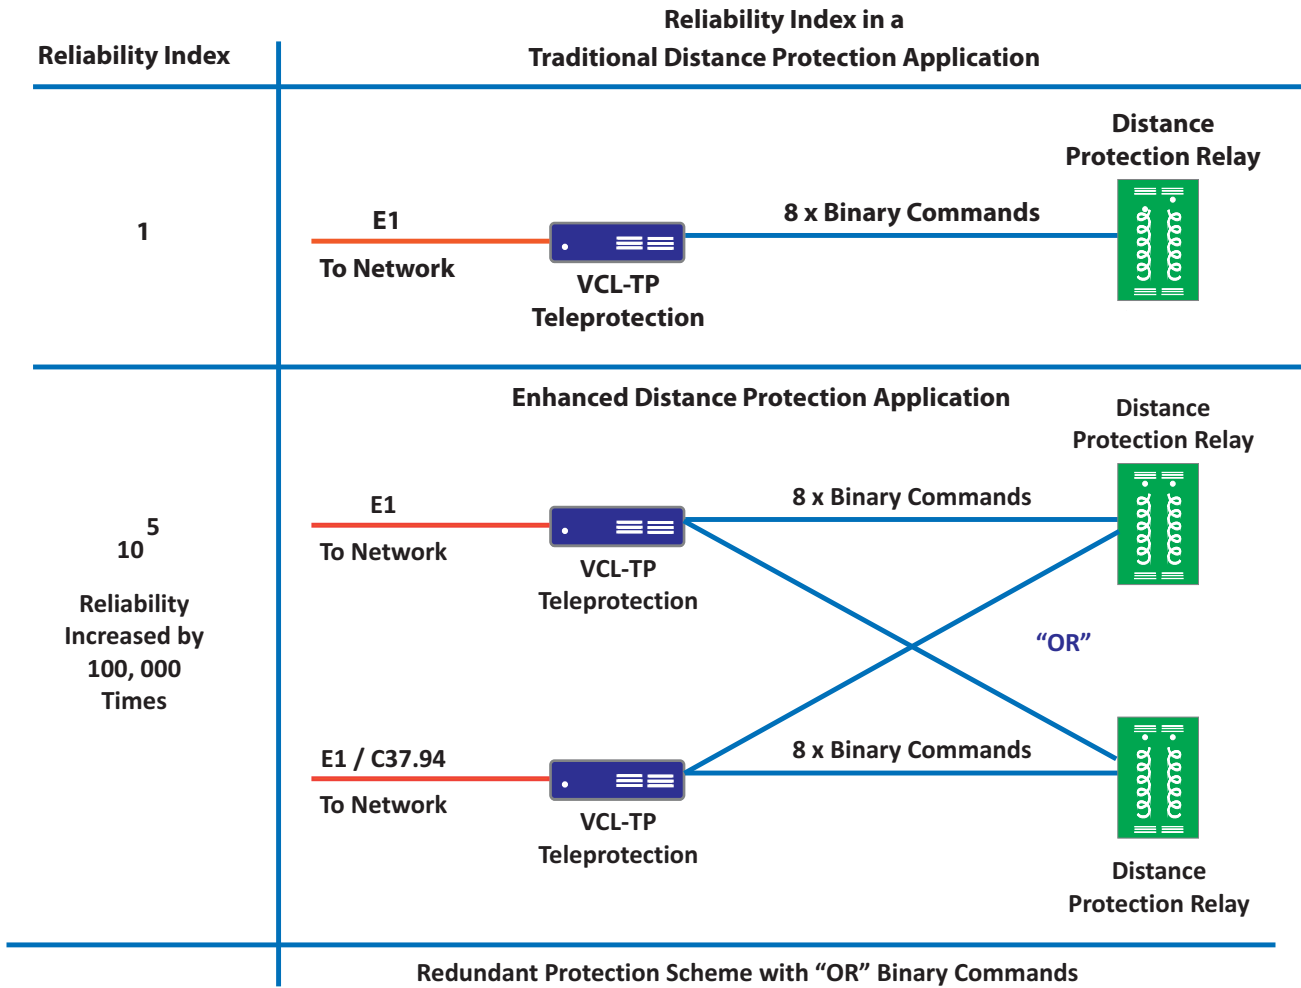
Reliability Index

Reliability Index in a Traditional Distance Protection Application

1

Distance Protection Relay

E1

To Network

8 x Binary Commands

VCL-TP Teleprotection

Enhanced Distance Protection Application

Distance Protection Relay

$10^5$

Reliability Increased by 100, 000 Times

E1

To Network

8 x Binary Commands

VCL-TP Teleprotection

“OR”

E1 / C37.94

To Network

8 x Binary Commands

VCL-TP Teleprotection

Distance Protection Relay

Redundant Protection Scheme with “OR” Binary Commands